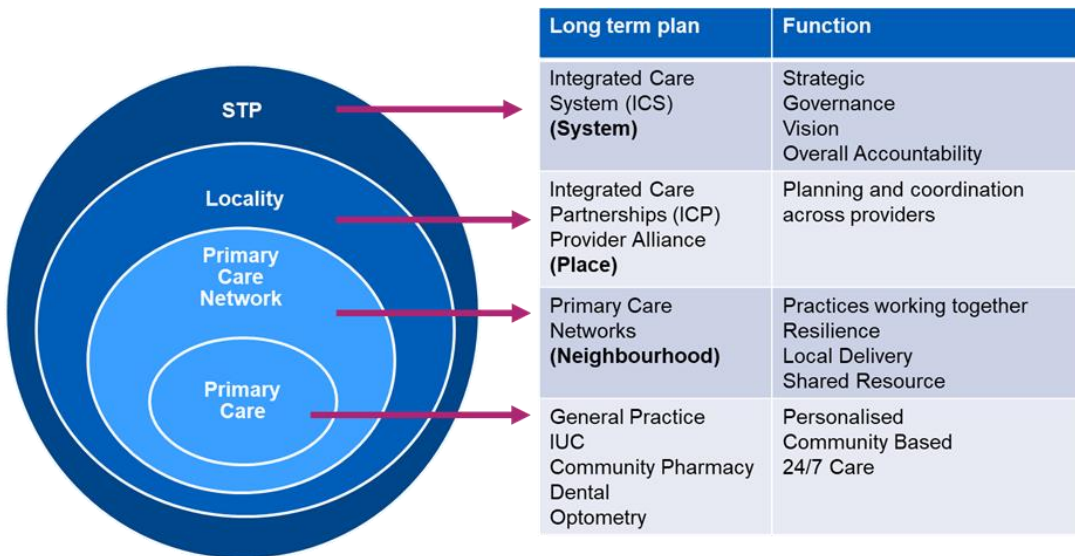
STP

Locality

Primary Care Network

Primary Care

| Long term plan | Function |
|---|---|
| Integrated Care System (ICS) **(System)** | Strategic Governance Vision Overall Accountability |
| Integrated Care Partnerships (ICP) Provider Alliance **(Place)** | Planning and coordination across providers |
| Primary Care Networks **(Neighbourhood)** | Practices working together Resilience Local Delivery Shared Resource |
| General Practice IUC Community Pharmacy Dental Optometry | Personalised Community Based 24/7 Care |